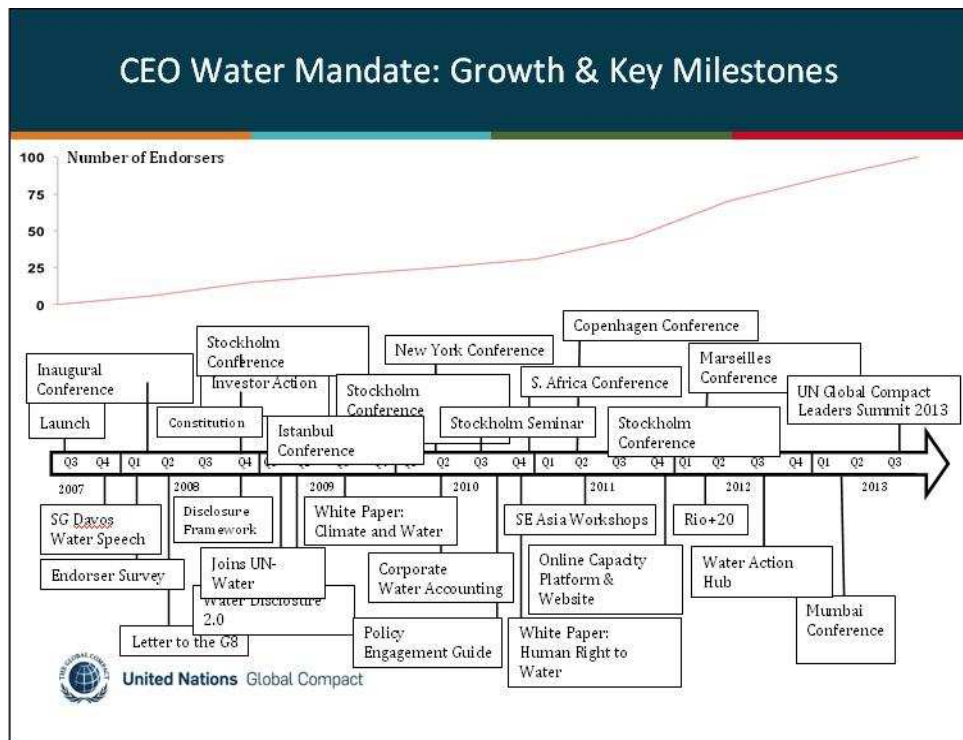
CEO Water Mandate: Growth & Key Milestones

100 Number of Endorsers
75
50
25
0

Inaugural Conference
Launch
Stockholm Conference
Investor Action
Constitution
Istanbul Conference
Stockholm Conference
New York Conference
Stockholm Seminar
Copenhagen Conference
S. Africa Conference
Stockholm Conference
Marseilles Conference
UN Global Compact Leaders Summit 2013

Q3 Q4 Q1 Q2 Q3 Q4 Q1 Q2 Q3 Q4 Q1 Q2 Q3 Q4 Q1 Q2 Q3 Q4 Q1 Q2 Q3 Q4 Q1 Q2 Q3 Q4 Q1 Q2 Q3
2007 2008 2009 2010 2011 2012 2013

SG Davos Water Speech
Endorser Survey
Disclosure Framework
Joins UN-Water
Water Disclosure 2.0
Letter to the G8
White Paper: Climate and Water
Corporate Water Accounting
Policy Engagement Guide
SE Asia Workshops
Online Capacity Platform & Website
White Paper: Human Right to Water
Rio+20
Water Action Hub
Mumbai Conference

United Nations Global Compact